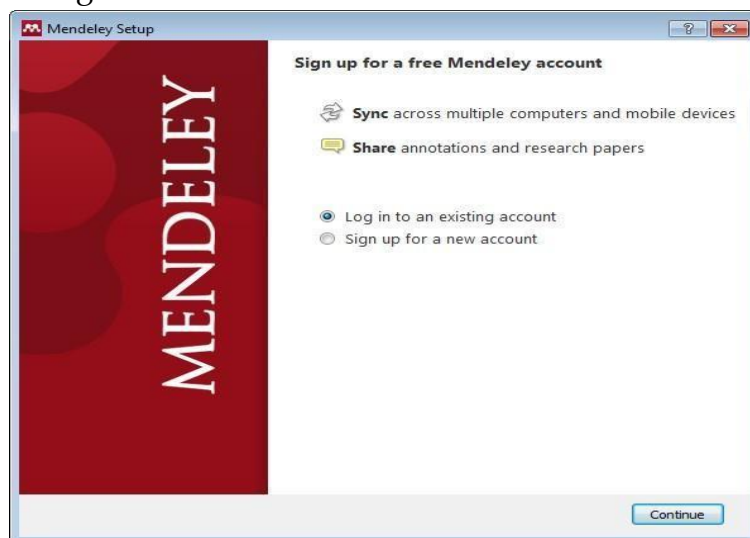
Mendeley Setup

?

MENDELEY

Sign up for a free Mendeley account

**Sync** across multiple computers and mobile devices

**Share** annotations and research papers

Log in to an existing account
Sign up for a new account

Continue